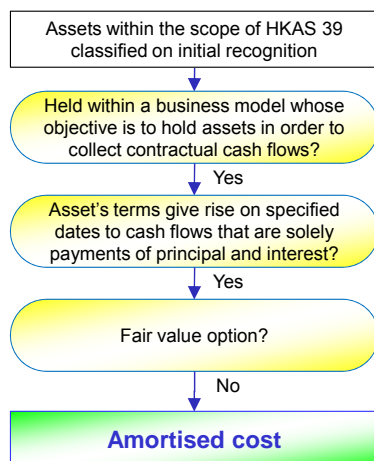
Assets within the scope of HKAS 39 classified on initial recognition

Held within a business model whose objective is to hold assets in order to collect contractual cash flows?

Yes

Asset's terms give rise on specified dates to cash flows that are solely payments of principal and interest?

Yes

Fair value option?

No

Amortised cost